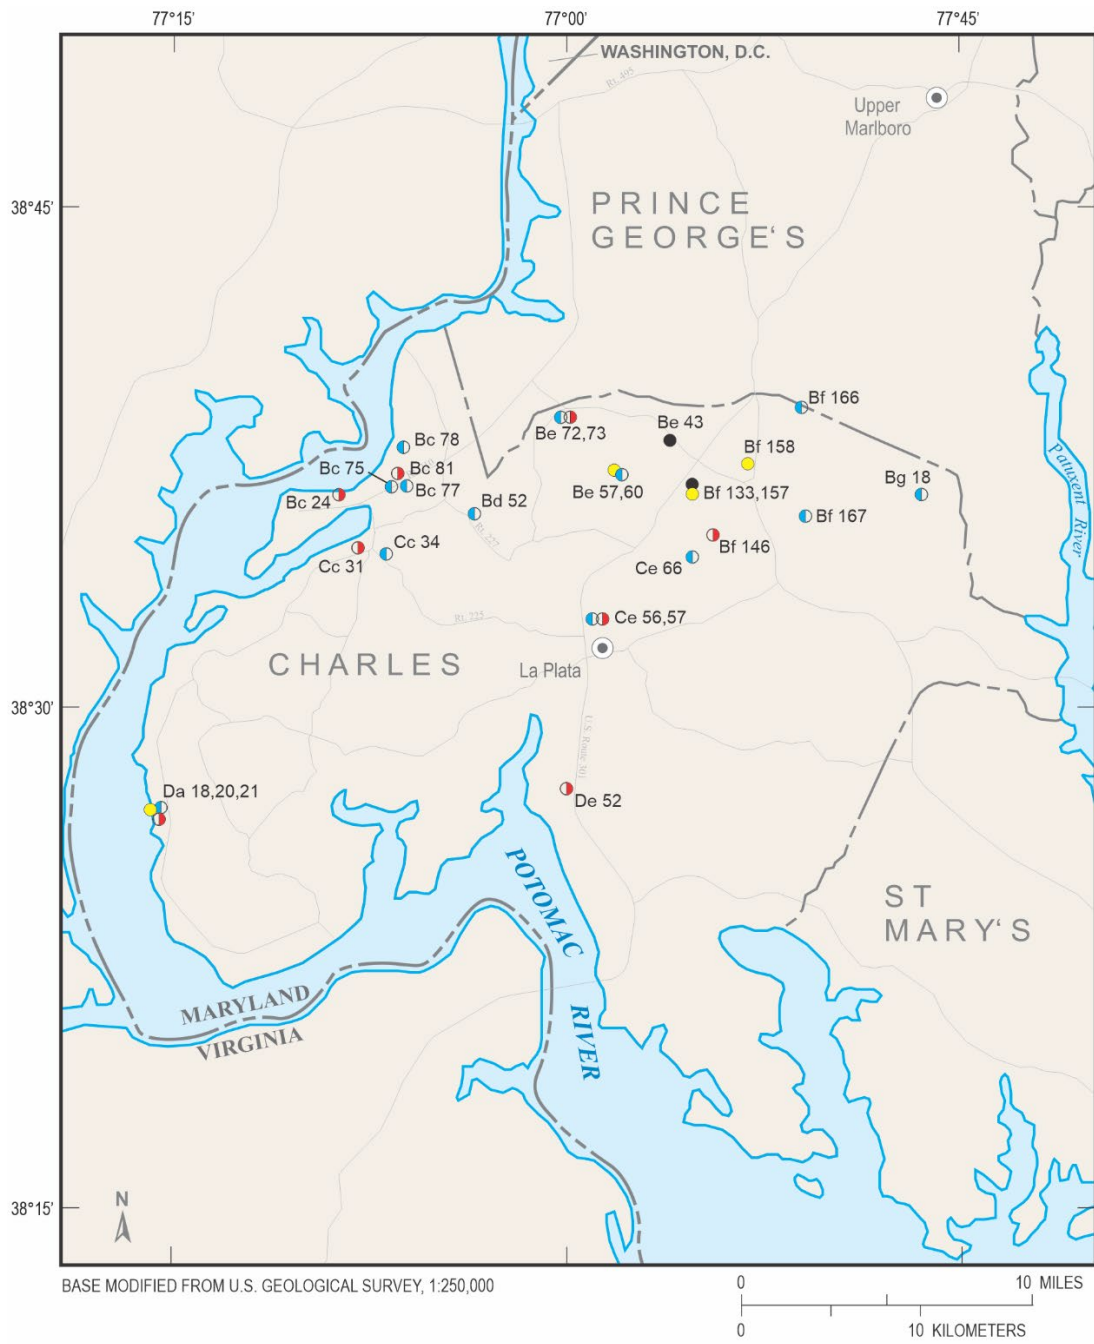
77°15'
77°00'
77°45'
38°45'
38°30'
38°15'

WASHINGTON, D.C.
Rt. 495
Upper Marlboro
PRINCE GEORGE'S
Bf 166
Be 72,73
Be 43
Bc 78
Bf 158
Bc 75
Bc 81
Bg 18
Be 57,60
Bf 133,157
Bc 24
Bc 77
Bd 52
Bf 167
Rt. 227
Cc 34
Bf 146
Cc 31
Ce 66
Rt. 225
Ce 56,57
CHARLES
La Plata
U.S. Route 301
Patuxent River
Da 18,20,21
De 52
POTOMAC
RIVER
ST MARY'S
MARYLAND
VIRGINIA
N

BASE MODIFIED FROM U.S. GEOLOGICAL SURVEY, 1:250,000
0
10 MILES
0
10 KILOMETERS